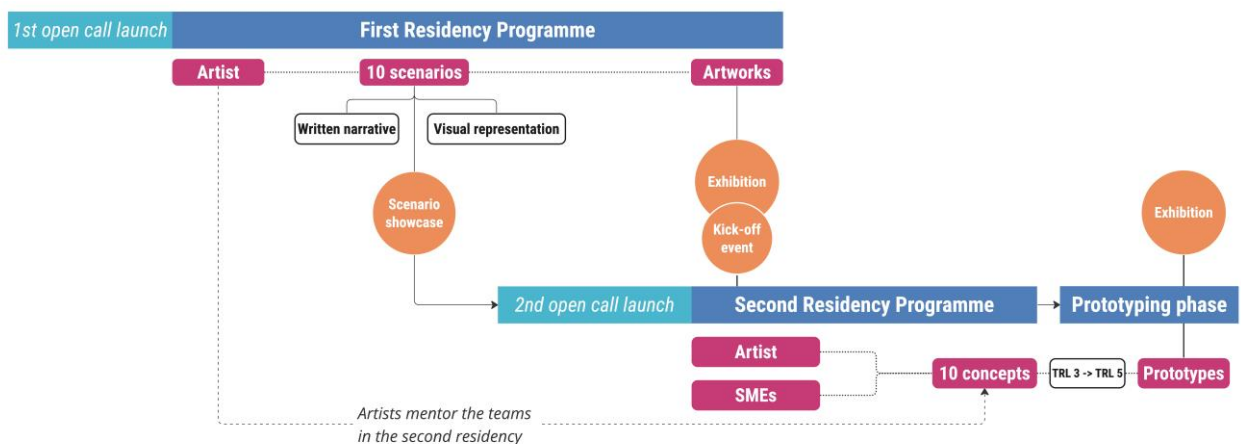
1st open call launch

First Residency Programme

Artist

10 scenarios

Artworks

Written narrative

Visual representation

Exhibition

Scenario showcase

Kick-off event

Exhibition

2nd open call launch

Second Residency Programme

Prototyping phase

Artist

SMEs

10 concepts

TRL 3 -> TRL 5

Prototypes

Artists mentor the teams in the second residency